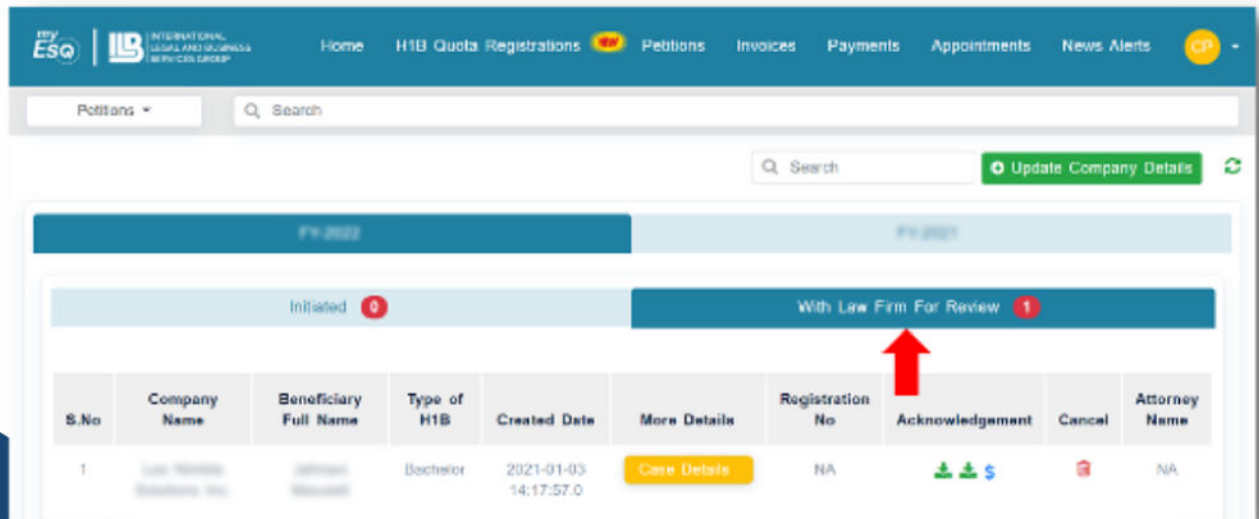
my ESQ | ILB INTERNATIONAL LEGAL AND BUSINESS SERVICES GROUP

Home H1B Quota Registrations NEW Petitions Invoices Payments Appointments News Alerts CP

Petitions ▾ Search

Search Update Company Details

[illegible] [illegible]

Initiated 0 With Law Firm For Review 1

| S.No | Company Name | Beneficiary Full Name | Type of H1B | Created Date | More Details | Registration No | Acknowledgement | Cancel | Attorney Name |
|---|---|---|---|---|---|---|---|---|---|
| 1 | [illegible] | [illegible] | Bachelor | 2021-01-03 14:17:57.0 | Case Details | NA | $ | | NA |